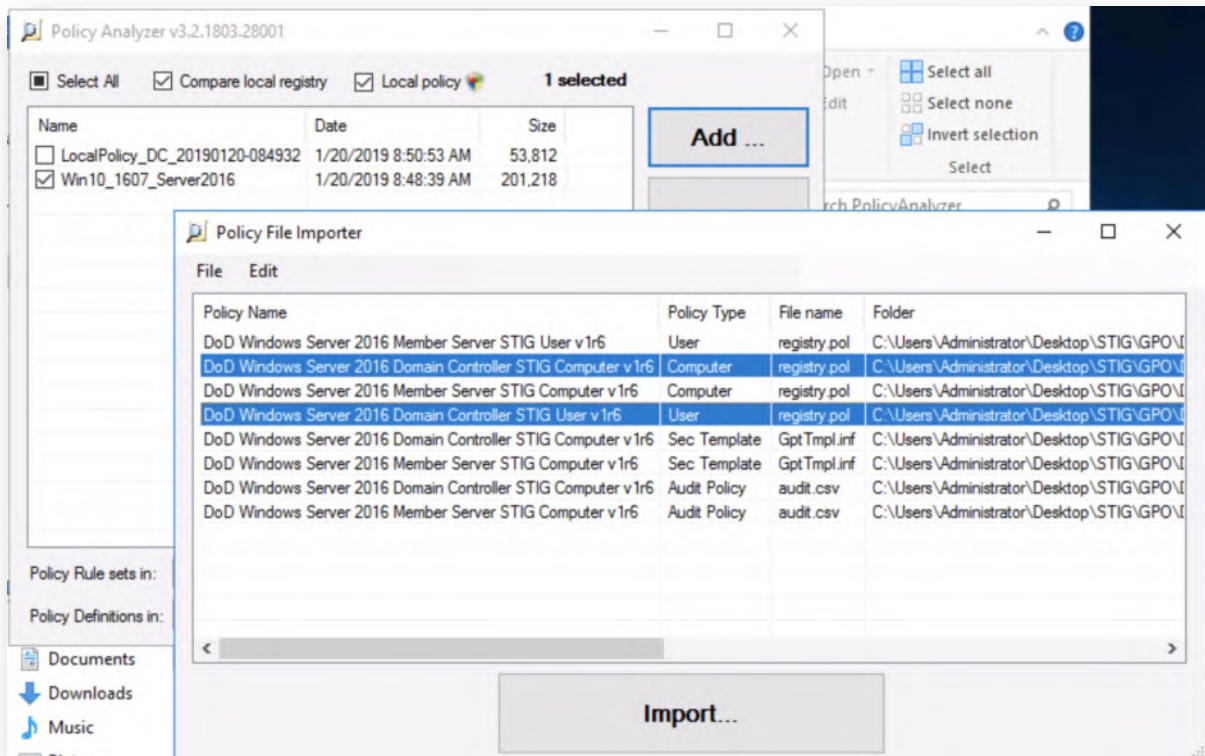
Policy Analyzer v3.2.1803.28001

Select All Compare local registry Local policy 1 selected

| Name | Date | Size |
|---|---|---|
| LocalPolicy_DC_20190120-084932 | 1/20/2019 8:50:53 AM | 53,812 |
| Win10_1607_Server2016 | 1/20/2019 8:48:39 AM | 201,218 |

Add ...

Policy Rule sets in:

Policy Definitions in:

Open

Edit

Select all

Select none

Invert selection

Select

rch PolicyAnalyzer

Documents

Downloads

Music

Policy File Importer

File Edit

| Policy Name | Policy Type | File name | Folder |
|---|---|---|---|
| DoD Windows Server 2016 Member Server STIG User v1r6 | User | registry.pol | C:\Users\Administrator\Desktop\STIG\GPO\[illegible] |
| DoD Windows Server 2016 Domain Controller STIG Computer v1r6 | Computer | registry.pol | C:\Users\Administrator\Desktop\STIG\GPO\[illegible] |
| DoD Windows Server 2016 Member Server STIG Computer v1r6 | Computer | registry.pol | C:\Users\Administrator\Desktop\STIG\GPO\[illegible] |
| DoD Windows Server 2016 Domain Controller STIG User v1r6 | User | registry.pol | C:\Users\Administrator\Desktop\STIG\GPO\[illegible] |
| DoD Windows Server 2016 Domain Controller STIG Computer v1r6 | Sec Template | GptTmpl.inf | C:\Users\Administrator\Desktop\STIG\GPO\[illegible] |
| DoD Windows Server 2016 Member Server STIG Computer v1r6 | Sec Template | GptTmpl.inf | C:\Users\Administrator\Desktop\STIG\GPO\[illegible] |
| DoD Windows Server 2016 Domain Controller STIG Computer v1r6 | Audit Policy | audit.csv | C:\Users\Administrator\Desktop\STIG\GPO\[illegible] |
| DoD Windows Server 2016 Member Server STIG Computer v1r6 | Audit Policy | audit.csv | C:\Users\Administrator\Desktop\STIG\GPO\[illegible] |

Import...